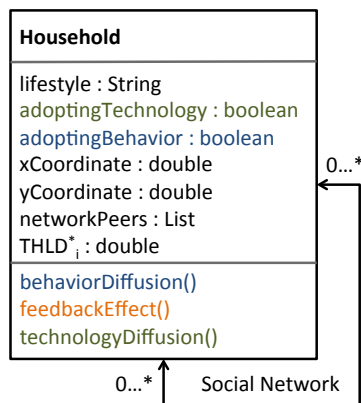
Household

lifestyle : String
adoptingTechnology : boolean
adoptingBehavior : boolean
xCoordinate : double
yCoordinate : double
networkPeers : List
$THLD^{*}_{i}$ : double

behaviorDiffusion()
feedbackEffect()
technologyDiffusion()

0...*

0...*

Social Network